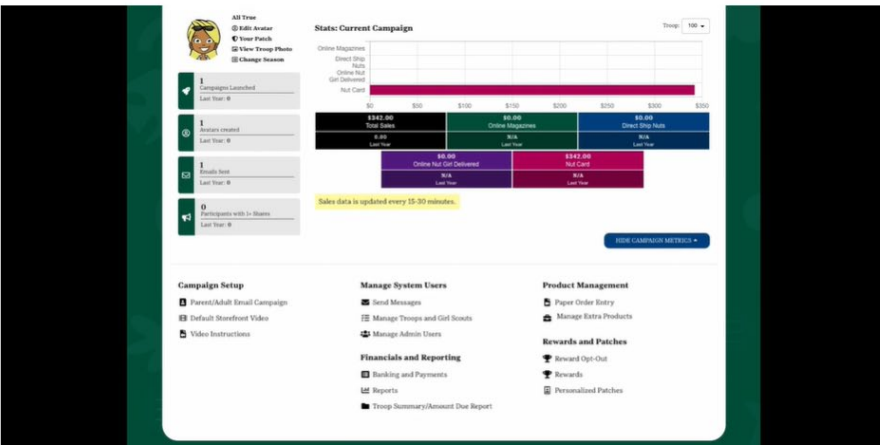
All True
Edit Avatar
Your Patch
View Troop Photo
Change Season

Stats: Current Campaign

Troop: 100

Online Magazines
Direct Ship Nuts
Online Nut Girl Delivered
Nut Card

$0 $50 $100 $150 $200 $250 $300 $350

| $342.00 Total Sales | $0.00 Online Magazines | $0.00 Direct Ship Nuts |
|---|---|---|
| 0.00 Last Year | N/A Last Year | N/A Last Year |

| $0.00 Online Nut Girl Delivered | $342.00 Nut Card |
|---|---|
| N/A Last Year | N/A Last Year |

1
Campaigns Launched
Last Year: 0

1
Avatars created
Last Year: 0

1
Emails Sent
Last Year: 0

0
Participants with 1+ Shares
Last Year: 0

Sales data is updated every 15-30 minutes.

HIDE CAMPAIGN METRICS

Campaign Setup
Parent/Adult Email Campaign
Default Storefront Video
Video Instructions

Manage System Users
Send Messages
Manage Troops and Girl Scouts
Manage Admin Users

Financials and Reporting
Banking and Payments
Reports
Troop Summary/Amount Due Report

Product Management
Paper Order Entry
Manage Extra Products

Rewards and Patches
Reward Opt-Out
Rewards
Personalized Patches